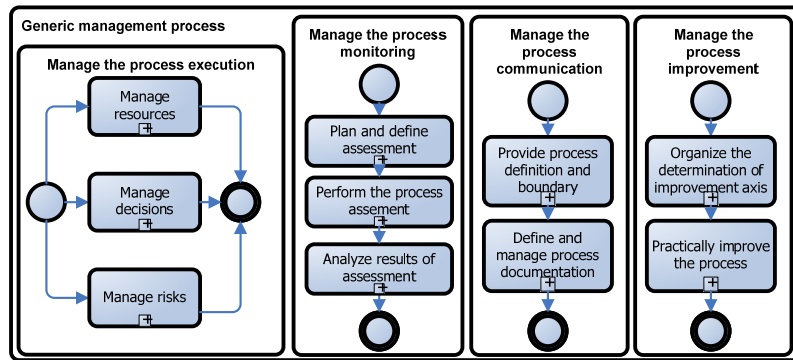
Generic management process

Manage the process execution

Manage resources

Manage decisions

Manage risks

Manage the process monitoring

Plan and define assessment

Perform the process assement

Analyze results of assessment

Manage the process communication

Provide process definition and boundary

Define and manage process documentation

Manage the process improvement

Organize the determination of improvement axis

Practically improve the process